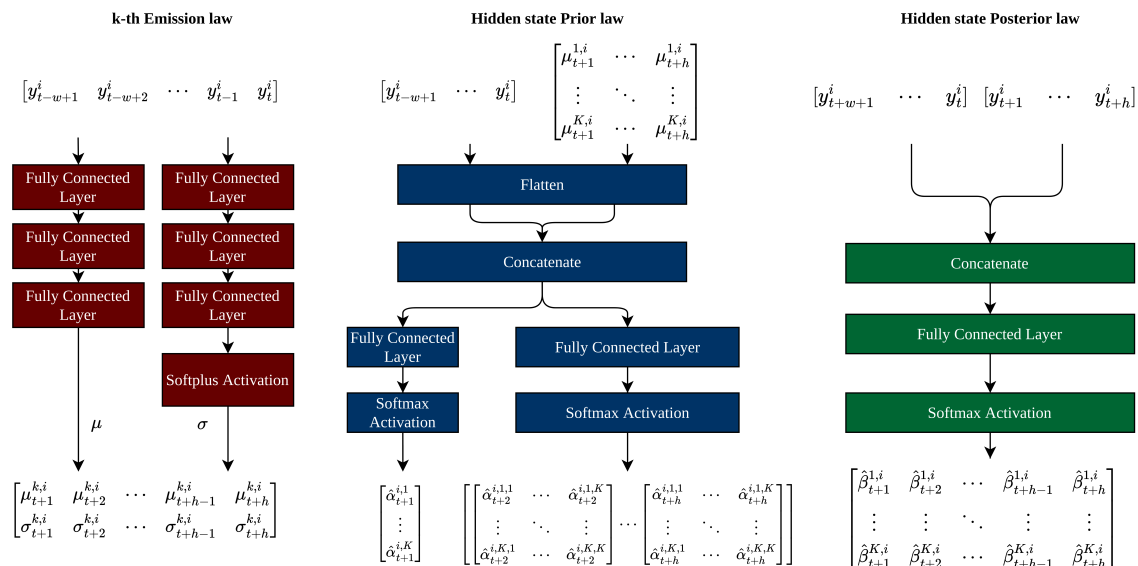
k-th Emission law

$[y^i_{t-w+1} \quad y^i_{t-w+2} \quad \cdots \quad y^i_{t-1} \quad y^i_t]$

Fully Connected Layer

Fully Connected Layer

Fully Connected Layer

Fully Connected Layer

Fully Connected Layer

Fully Connected Layer

Softplus Activation

$\mu$

$\sigma$

$\begin{bmatrix} \mu^{k,i}_{t+1} & \mu^{k,i}_{t+2} & \cdots & \mu^{k,i}_{t+h-1} & \mu^{k,i}_{t+h} \\ \sigma^{k,i}_{t+1} & \sigma^{k,i}_{t+2} & \cdots & \sigma^{k,i}_{t+h-1} & \sigma^{k,i}_{t+h} \end{bmatrix}$

Hidden state Prior law

$[y^i_{t-w+1} \quad \cdots \quad y^i_t]$

$\begin{bmatrix} \mu^{1,i}_{t+1} & \cdots & \mu^{1,i}_{t+h} \\ \vdots & \ddots & \vdots \\ \mu^{K,i}_{t+1} & \cdots & \mu^{K,i}_{t+h} \end{bmatrix}$

Flatten

Concatenate

Fully Connected Layer

Fully Connected Layer

Softmax Activation

Softmax Activation

$\begin{bmatrix} \hat{\alpha}^{i,1}_{t+1} \\ \vdots \\ \hat{\alpha}^{i,K}_{t+1} \end{bmatrix}$

$\begin{bmatrix} \begin{bmatrix} \hat{\alpha}^{i,1,1}_{t+2} & \cdots & \hat{\alpha}^{i,1,K}_{t+2} \\ \vdots & \ddots & \vdots \\ \hat{\alpha}^{i,K,1}_{t+2} & \cdots & \hat{\alpha}^{i,K,K}_{t+2} \end{bmatrix} \cdots \begin{bmatrix} \hat{\alpha}^{i,1,1}_{t+h} & \cdots & \hat{\alpha}^{i,1,K}_{t+h} \\ \vdots & \ddots & \vdots \\ \hat{\alpha}^{i,K,1}_{t+h} & \cdots & \hat{\alpha}^{i,K,K}_{t+h} \end{bmatrix} \end{bmatrix}$

Hidden state Posterior law

$[y^i_{t+w+1} \quad \cdots \quad y^i_t] \ [y^i_{t+1} \quad \cdots \quad y^i_{t+h}]$

Concatenate

Fully Connected Layer

Softmax Activation

$\begin{bmatrix} \hat{\beta}^{1,i}_{t+1} & \hat{\beta}^{1,i}_{t+2} & \cdots & \hat{\beta}^{1,i}_{t+h-1} & \hat{\beta}^{1,i}_{t+h} \\ \vdots & \vdots & \ddots & \vdots & \vdots \\ \hat{\beta}^{K,i}_{t+1} & \hat{\beta}^{K,i}_{t+2} & \cdots & \hat{\beta}^{K,i}_{t+h-1} & \hat{\beta}^{K,i}_{t+h} \end{bmatrix}$